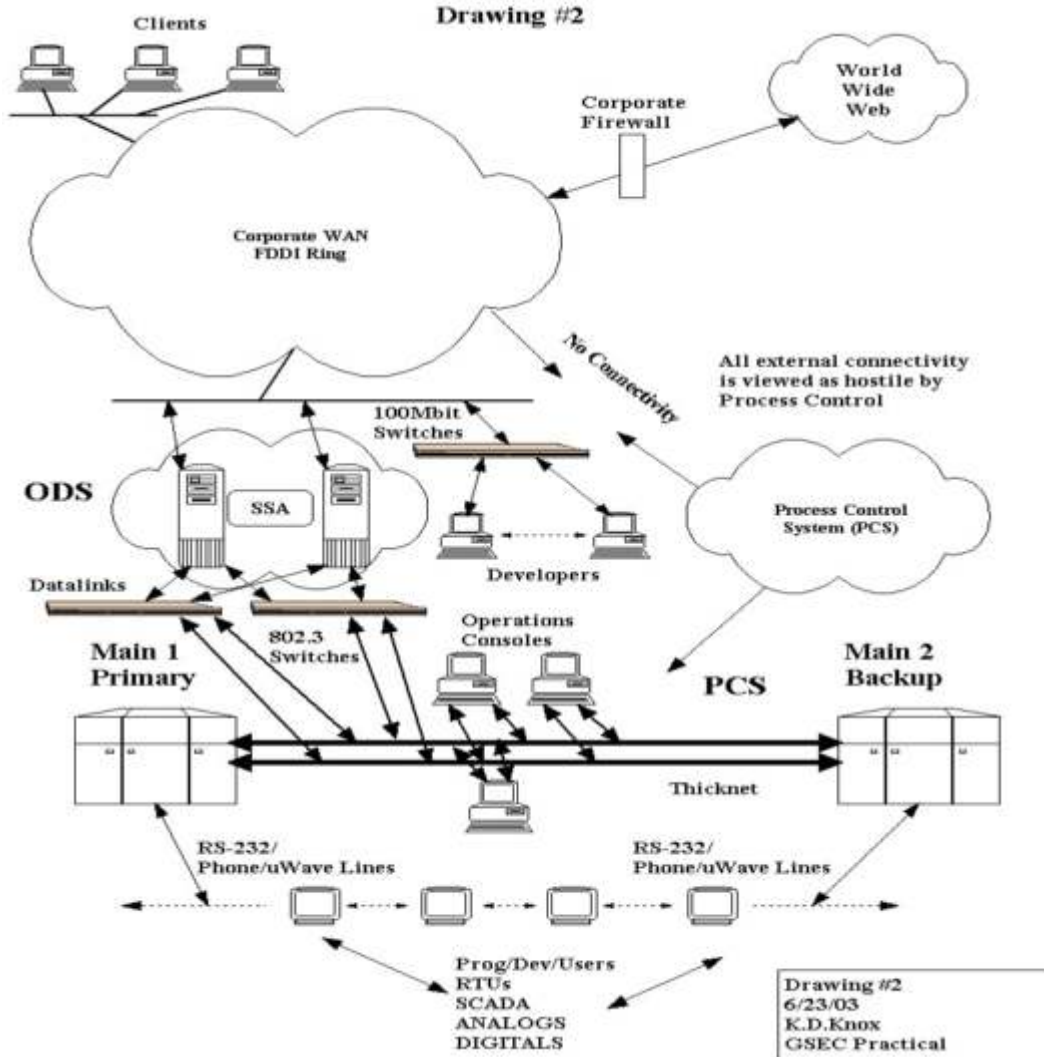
Drawing #2

Clients

World Wide Web

Corporate Firewall

Corporate WAN FDDI Ring

No Connectivity

All external connectivity is viewed as hostile by Process Control

100Mbit Switches

ODS

SSA

Process Control System (PCS)

Developers

Datalinks

802.3 Switches

Operations Consoles

Main 1 Primary

PCS

Main 2 Backup

Thicknet

RS-232/ Phone/uWave Lines

RS-232/ Phone/uWave Lines

Prog/Dev/Users
RTUs
SCADA
ANALOGS
DIGITALS

Drawing #2
6/23/03
K.D.Knox
GSEC Practical